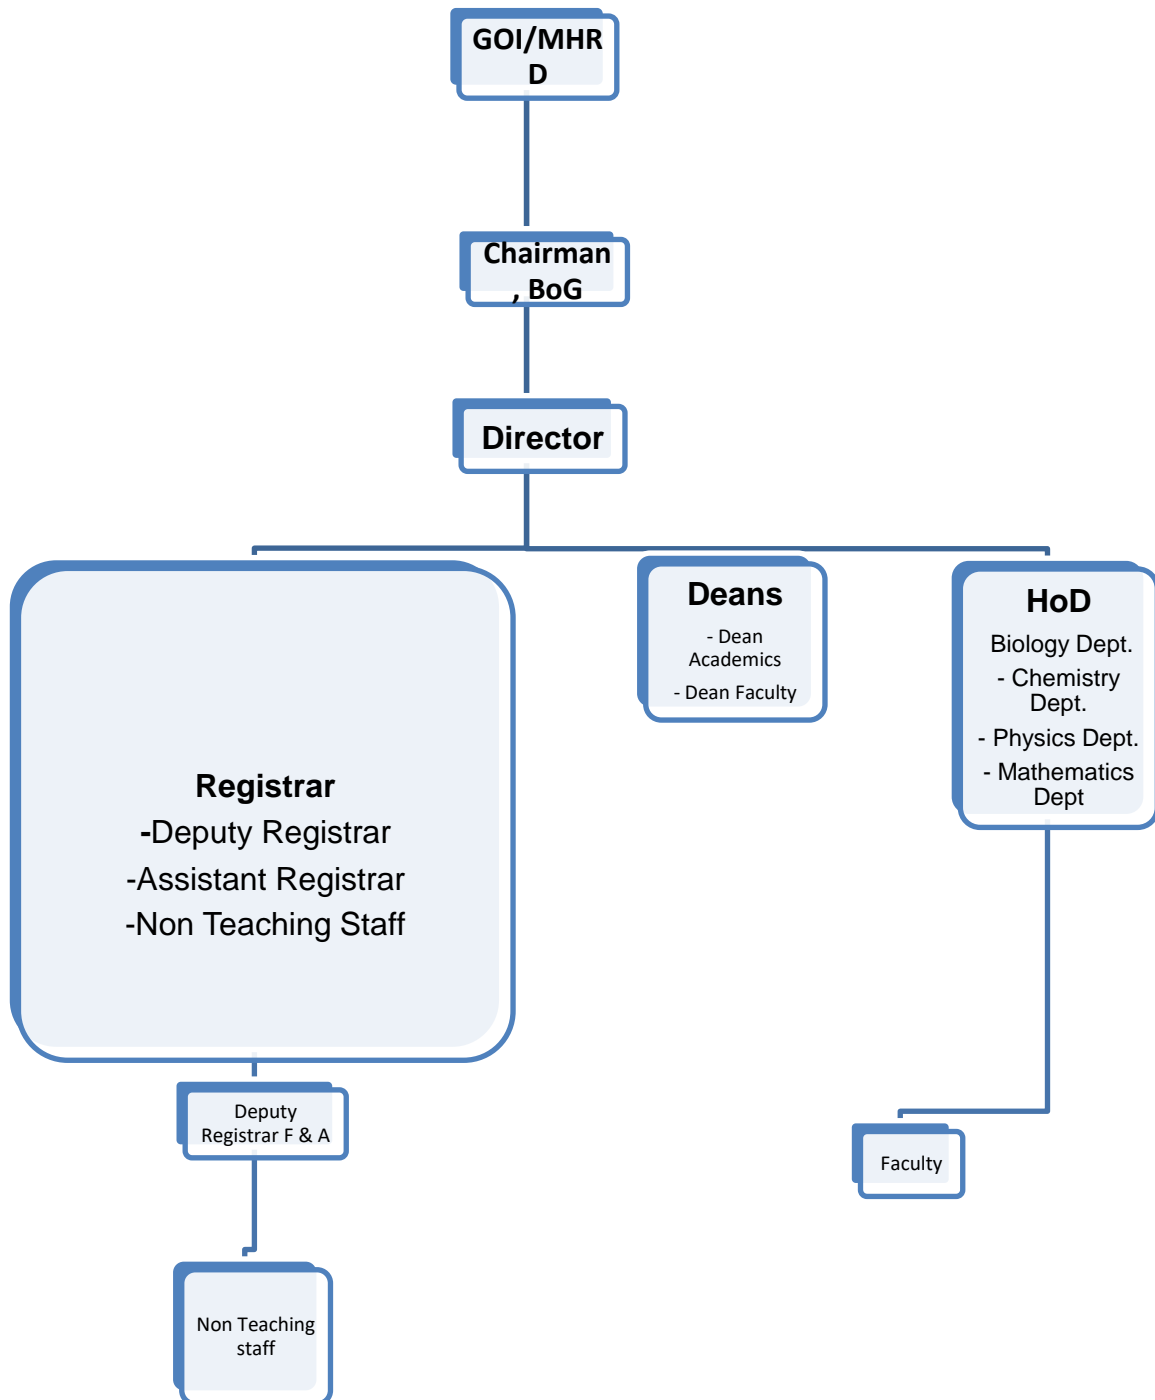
GOI/MHRD

Chairman, BoG

Director

Registrar
-Deputy Registrar
-Assistant Registrar
-Non Teaching Staff

Deans
- Dean Academics
- Dean Faculty

HoD
Biology Dept.
- Chemistry Dept.
- Physics Dept.
- Mathematics Dept

Deputy Registrar F & A

Non Teaching staff

Faculty